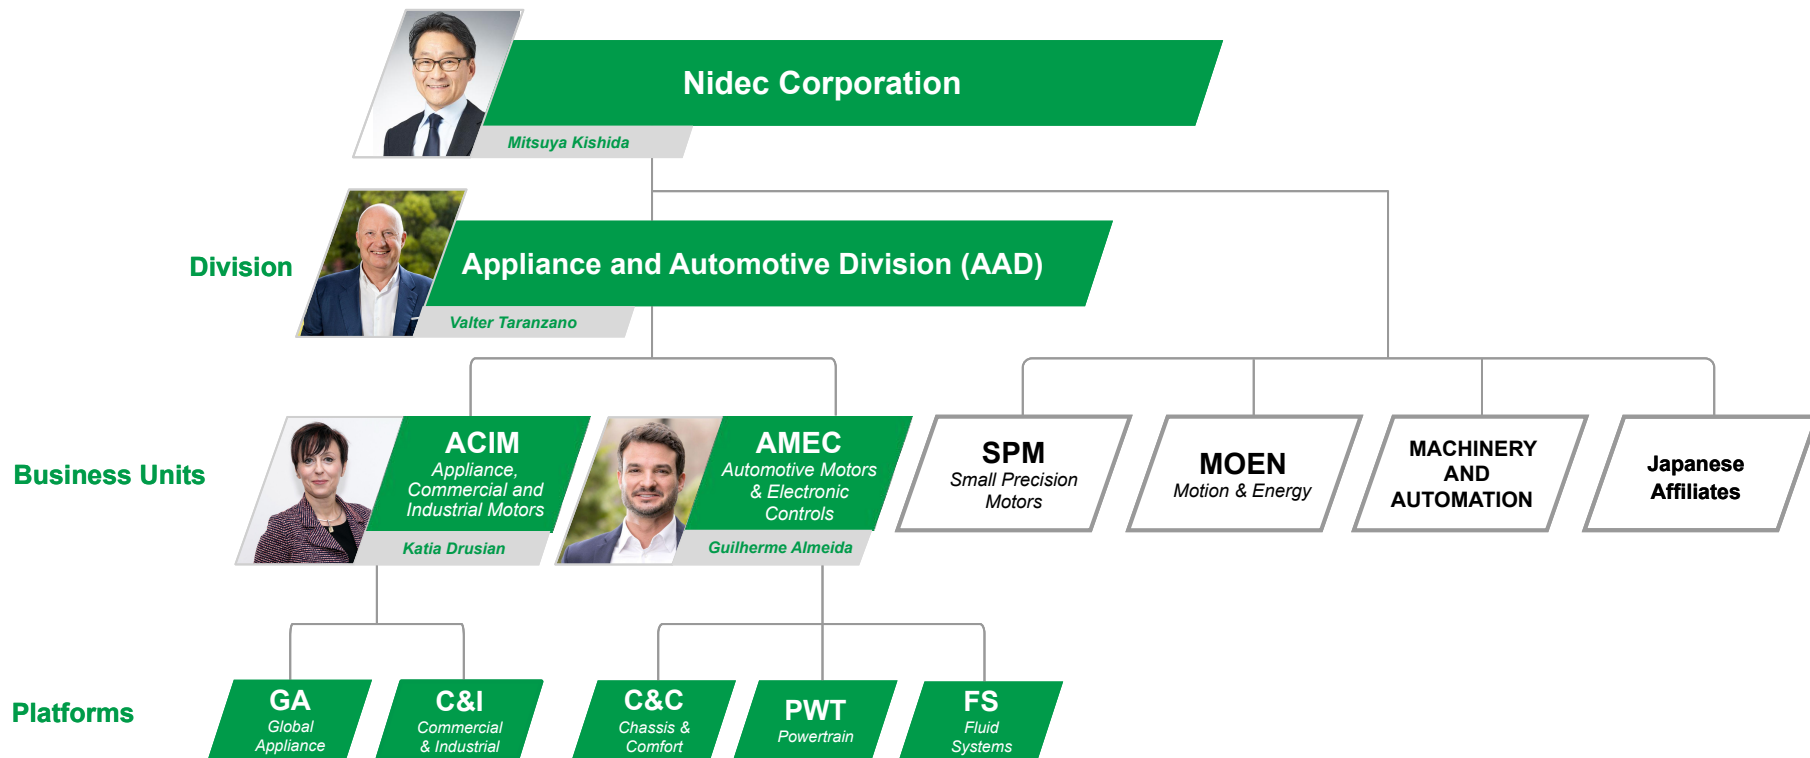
Nidec Corporation
Mitsuya Kishida

Division
Appliance and Automotive Division (AAD)
Valter Taranzano

Business Units
ACIM
Appliance, Commercial and Industrial Motors
Katia Drusian

AMEC
Automotive Motors & Electronic Controls
Guilherme Almeida

SPM
Small Precision Motors

MOEN
Motion & Energy

MACHINERY AND AUTOMATION

Japanese Affiliates

Platforms
GA
Global Appliance

C&I
Commercial & Industrial

C&C
Chassis & Comfort

PWT
Powertrain

FS
Fluid Systems